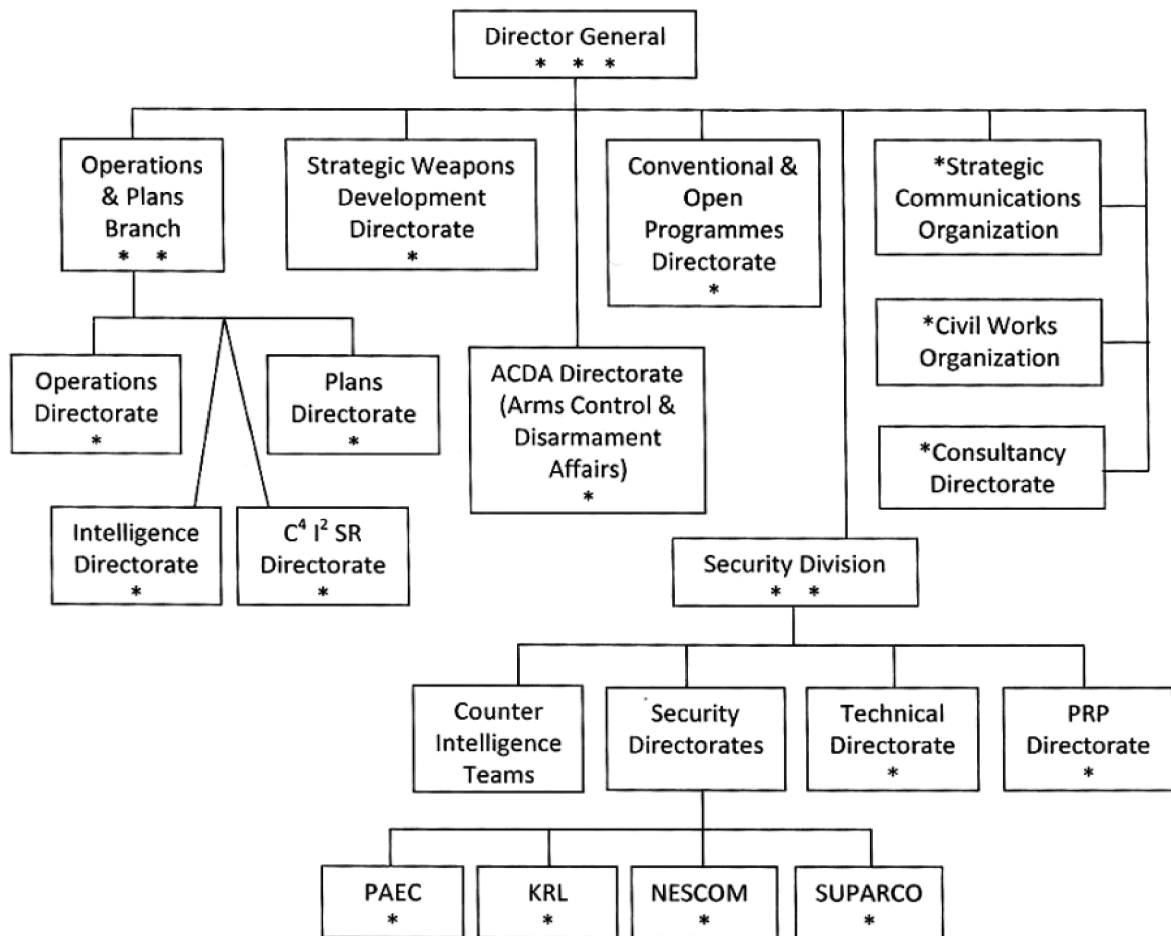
Director General
* * *

Operations & Plans Branch
* *

Strategic Weapons Development Directorate
*

Conventional & Open Programmes Directorate
*

*Strategic Communications Organization

*Civil Works Organization

*Consultancy Directorate

Operations Directorate
*

Plans Directorate
*

ACDA Directorate (Arms Control & Disarmament Affairs)
*

Intelligence Directorate
*

$C^4$ $I^2$ SR Directorate
*

Security Division
* *

Counter Intelligence Teams

Security Directorates

Technical Directorate
*

PRP Directorate
*

PAEC
*

KRL
*

NESCOM
*

SUPARCO
*